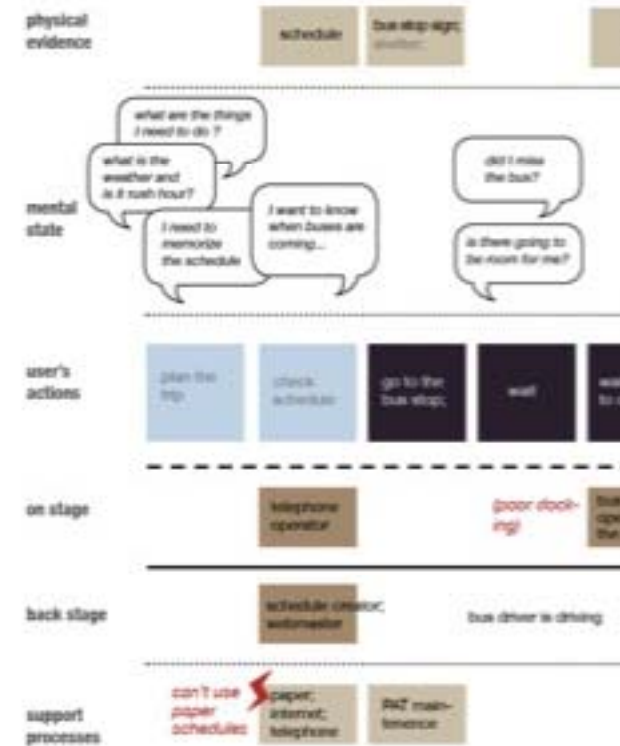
physical evidence

schedule

bus stop sign; shelter

mental state

what are the things I need to do ?

what is the weather and is it rush hour?

I need to memorize the schedule

I want to know when buses are coming...

did I miss the bus?

is there going to be room for me?

user's actions

plan the trip

check schedule

go to the bus stop;

wait

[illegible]

on stage

telephone operator

(poor clock-ing)

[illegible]

back stage

schedule creator; webmaster

bus driver is driving

support processes

can't use paper schedules

paper; internet; telephone

PAT main-tenance